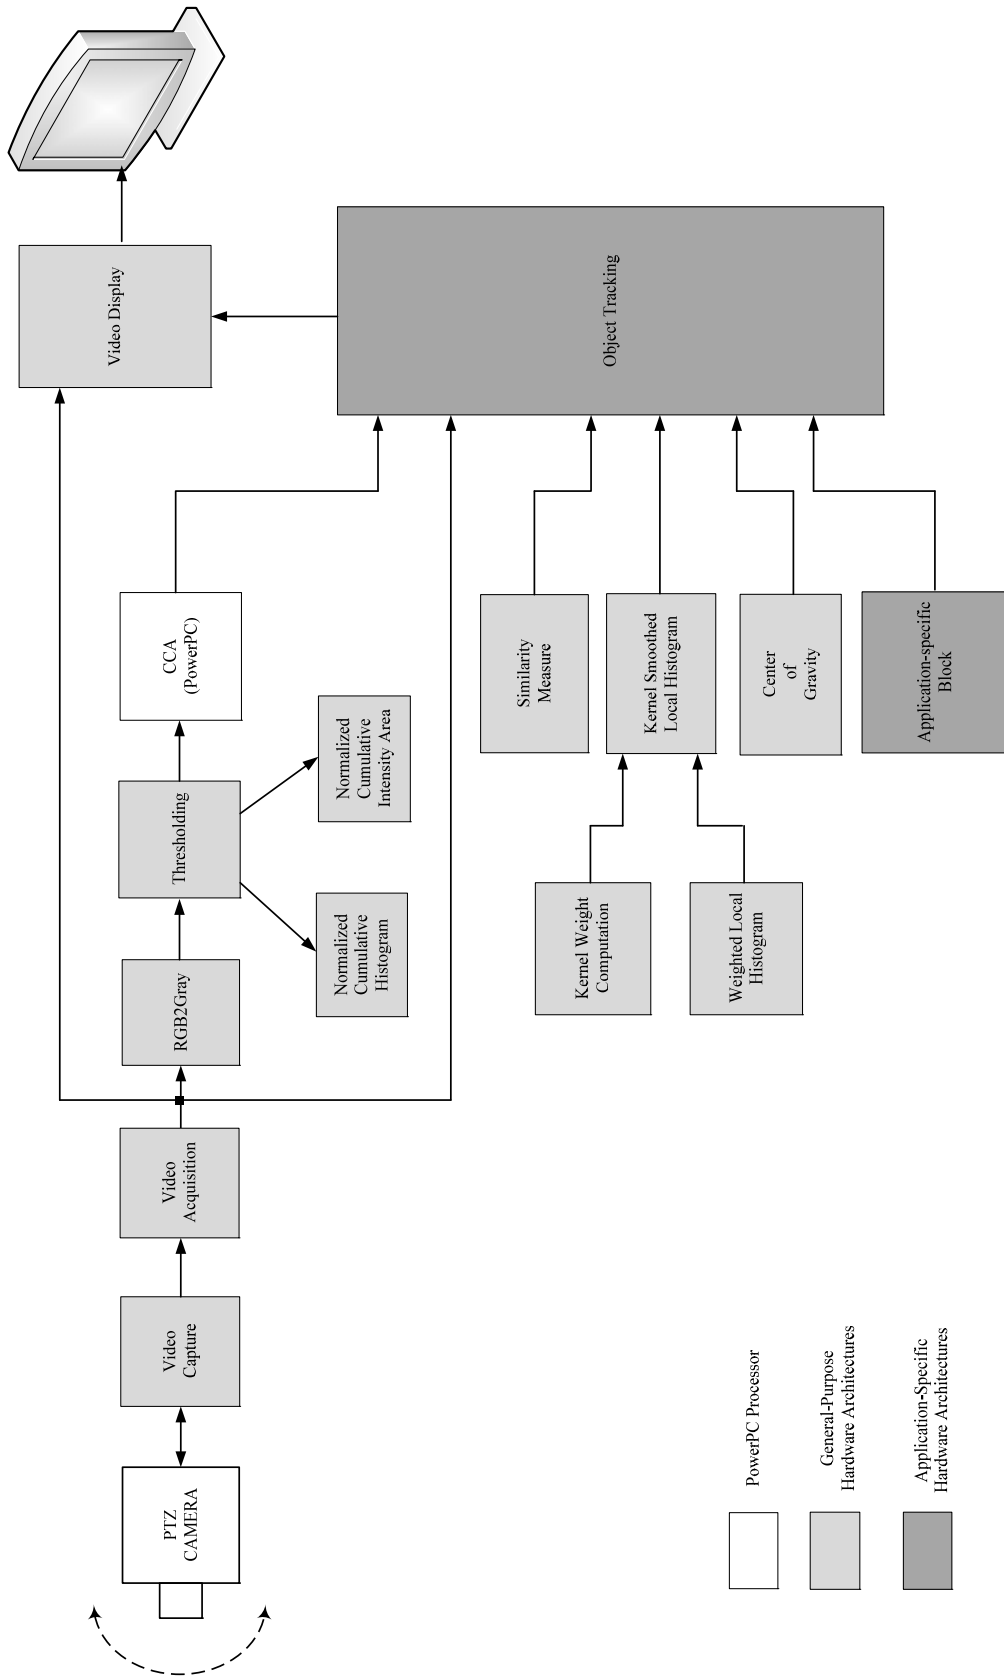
PTZ CAMERA

Video Capture

Video Acquisition

RGB2Gray

Thresholding

Normalized Cumulative Histogram

Normalized Cumulative Intensity Area

CCA (PowerPC)

Video Display

Object Tracking

Similarity Measure

Kernel Smoothed Local Histogram

Center of Gravity

Application-specific Block

Kernel Weight Computation

Weighted Local Histogram

PowerPC Processor

General-Purpose Hardware Architectures

Application-Specific Hardware Architectures